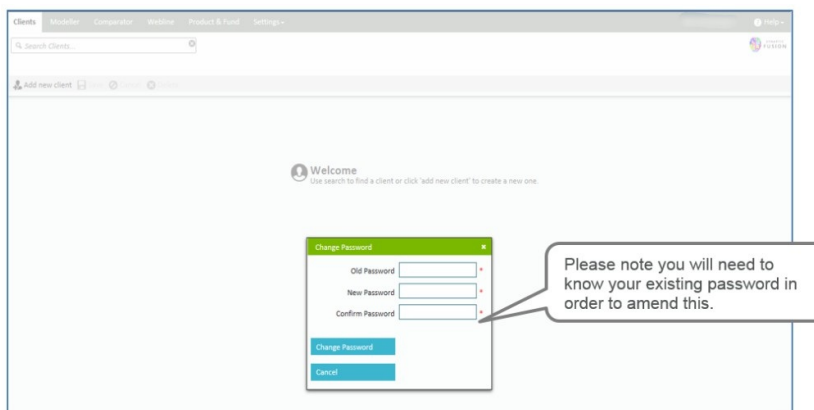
Clients Modeller Comparator Webline Product & Fund Settings
Help
Search Clients...
Add new client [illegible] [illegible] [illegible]
Welcome
Use search to find a client or click 'add new client' to create a new one.
Change Password ×
Old Password *
New Password *
Confirm Password *
Change Password
Cancel
Please note you will need to know your existing password in order to amend this.